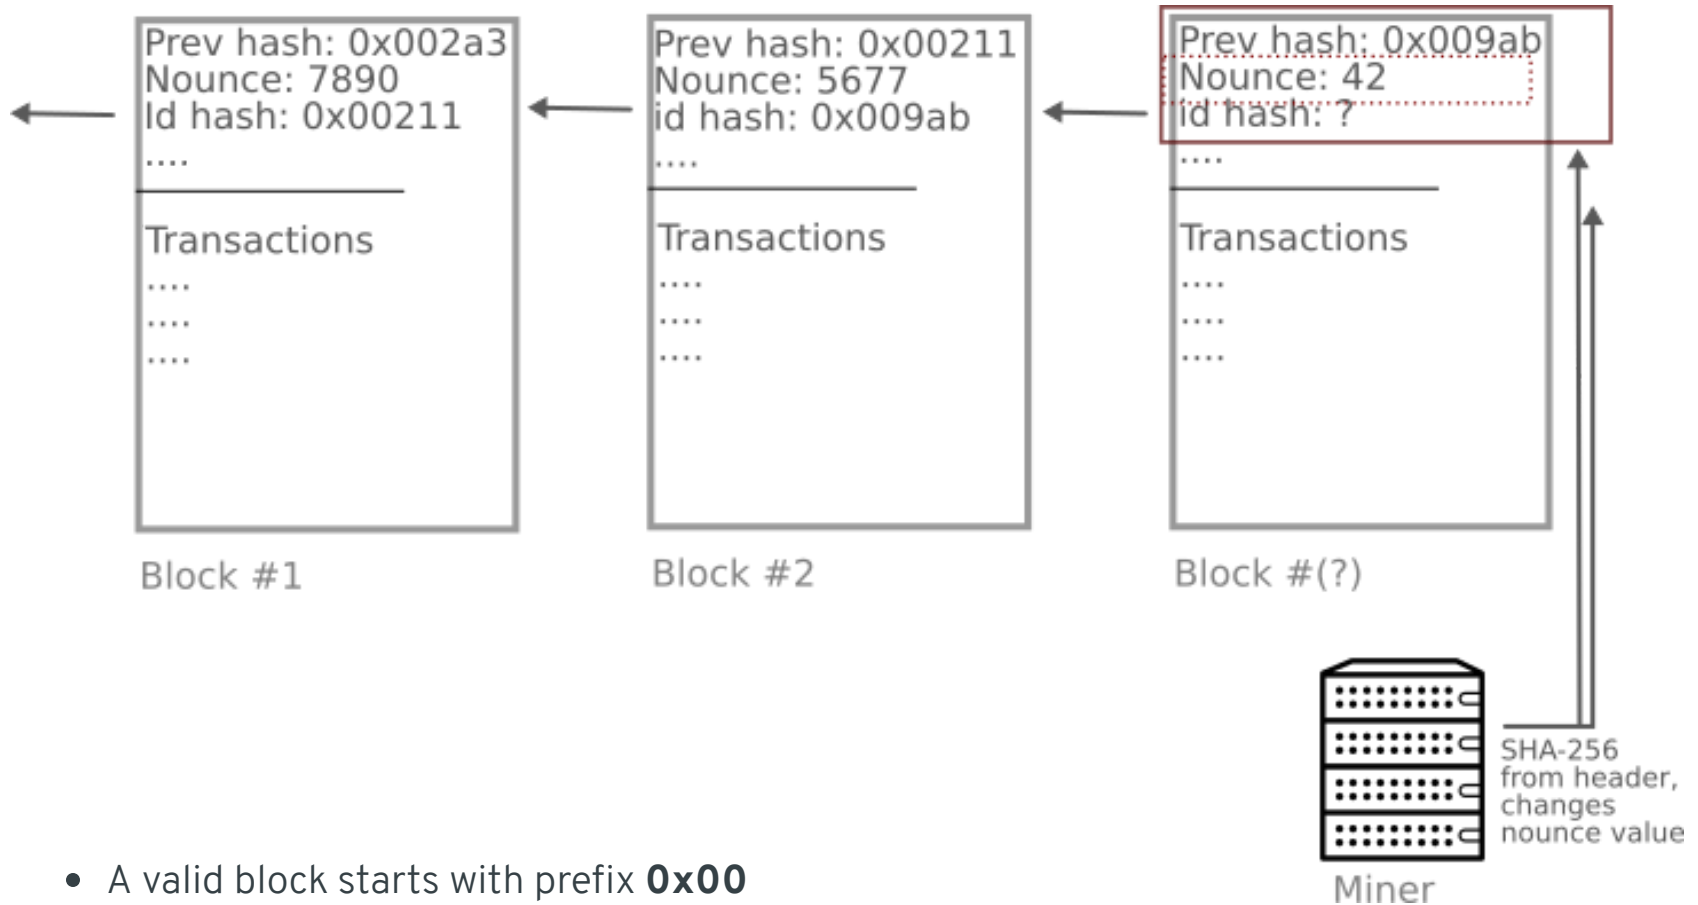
Prev hash: 0x002a3
Nounce: 7890
Id hash: 0x00211
....

Transactions
....
....
....

Block #1

Prev hash: 0x00211
Nounce: 5677
id hash: 0x009ab
....

Transactions
....
....
....

Block #2

Prev hash: 0x009ab
Nounce: 42
id hash: ?
....

Transactions
....
....
....

Block #(?)

SHA-256 from header, changes nounce value

Miner

- A valid block starts with prefix **0x00**